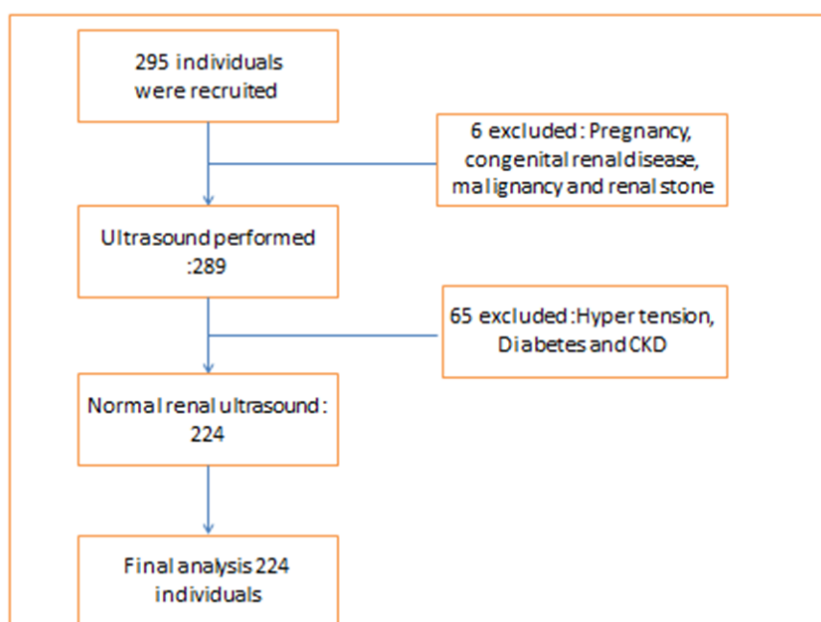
295 individuals were recruited

6 excluded: Pregnancy, congenital renal disease, malignancy and renal stone

Ultrasound performed :289

65 excluded: Hyper tension, Diabetes and CKD

Normal renal ultrasound : 224

Final analysis 224 individuals